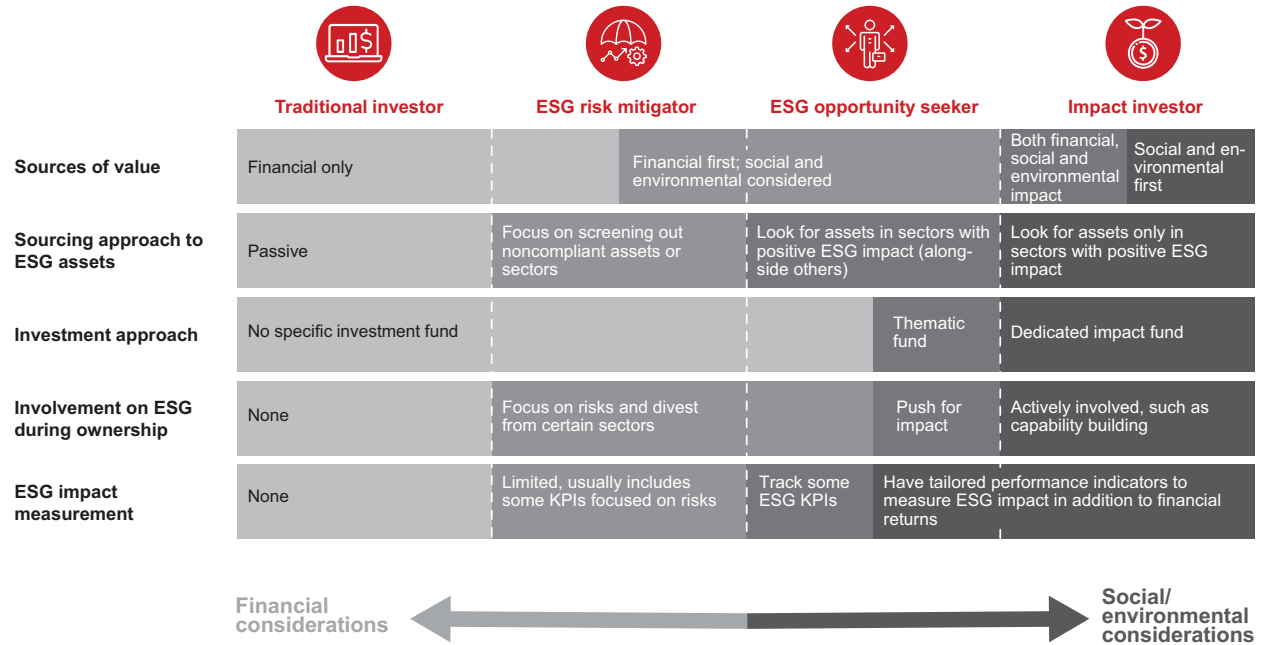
| | Traditional investor | ESG risk mitigator | ESG opportunity seeker | Impact investor |
|---|---|---|---|---|
| Sources of value | Financial only | Financial first; social and environmental considered | | Both financial, social and environmental impact / Social and environmental first |
| Sourcing approach to ESG assets | Passive | Focus on screening out noncompliant assets or sectors | Look for assets in sectors with positive ESG impact (alongside others) | Look for assets only in sectors with positive ESG impact |
| Investment approach | No specific investment fund | | Thematic fund | Dedicated impact fund |
| Involvement on ESG during ownership | None | Focus on risks and divest from certain sectors | Push for impact | Actively involved, such as capability building |
| ESG impact measurement | None | Limited, usually includes some KPIs focused on risks | Track some ESG KPIs | Have tailored performance indicators to measure ESG impact in addition to financial returns |

Financial considerations

Social/ environmental considerations